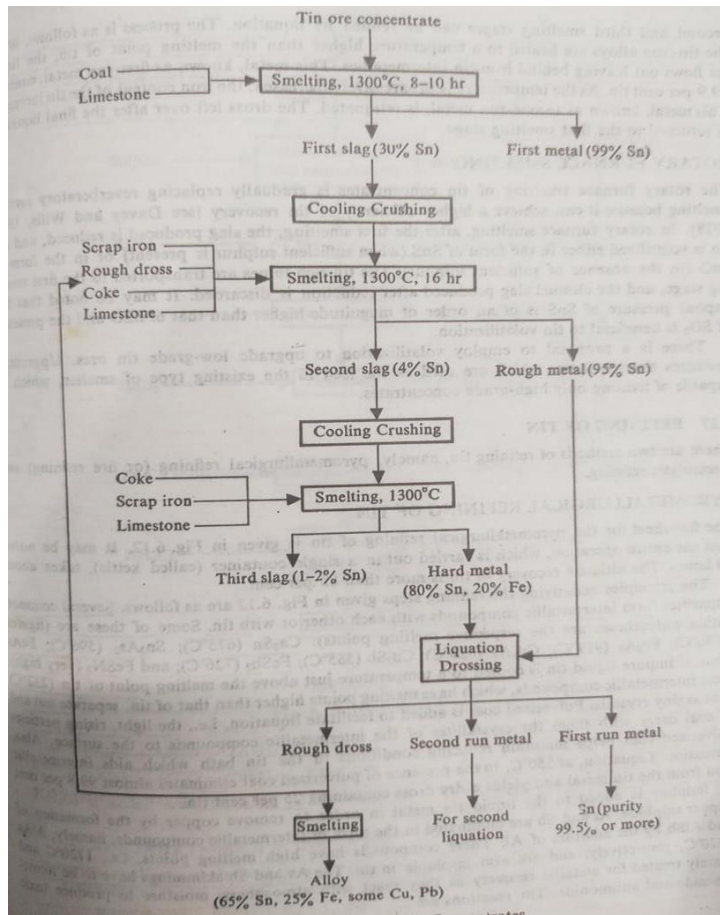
Tin ore concentrate

Coal

Limestone

Smelting, 1300°C, 8–10 hr

First slag (30% Sn)

First metal (99% Sn)

Cooling Crushing

Scrap iron

Rough dross

Coke

Limestone

Smelting, 1300°C, 16 hr

Second slag (4% Sn)

Rough metal (95% Sn)

Cooling Crushing

Coke

Scrap iron

Limestone

Smelting, 1300°C

Third slag (1–2% Sn)

Hard metal (80% Sn, 20% Fe)

Liquation Drossing

Rough dross

Second run metal

First run metal

Smelting

For second liquation

Sn (purity 99.5% or more)

Alloy (65% Sn, 25% Fe, some Cu, Pb)